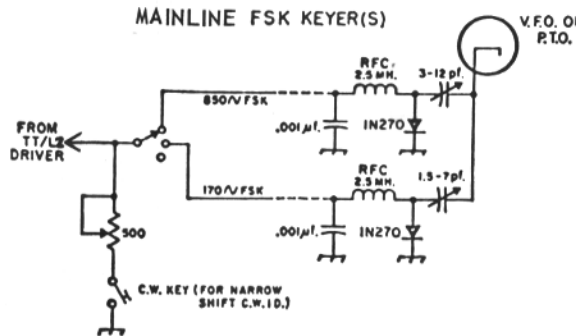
MAINLINE FSK KEYER(S)

V.F.O. OR P.T.O.

RFC. 2.5 MH.

3-12 pf.

850~ FSK

FROM TT/L2 DRIVER

.001 µf.

IN270

RFC 2.5 MH.

1.5-7 pf.

170~ FSK

500

.001 µf.

IN270

C.W. KEY (FOR NARROW SHIFT C.W. I.D.)